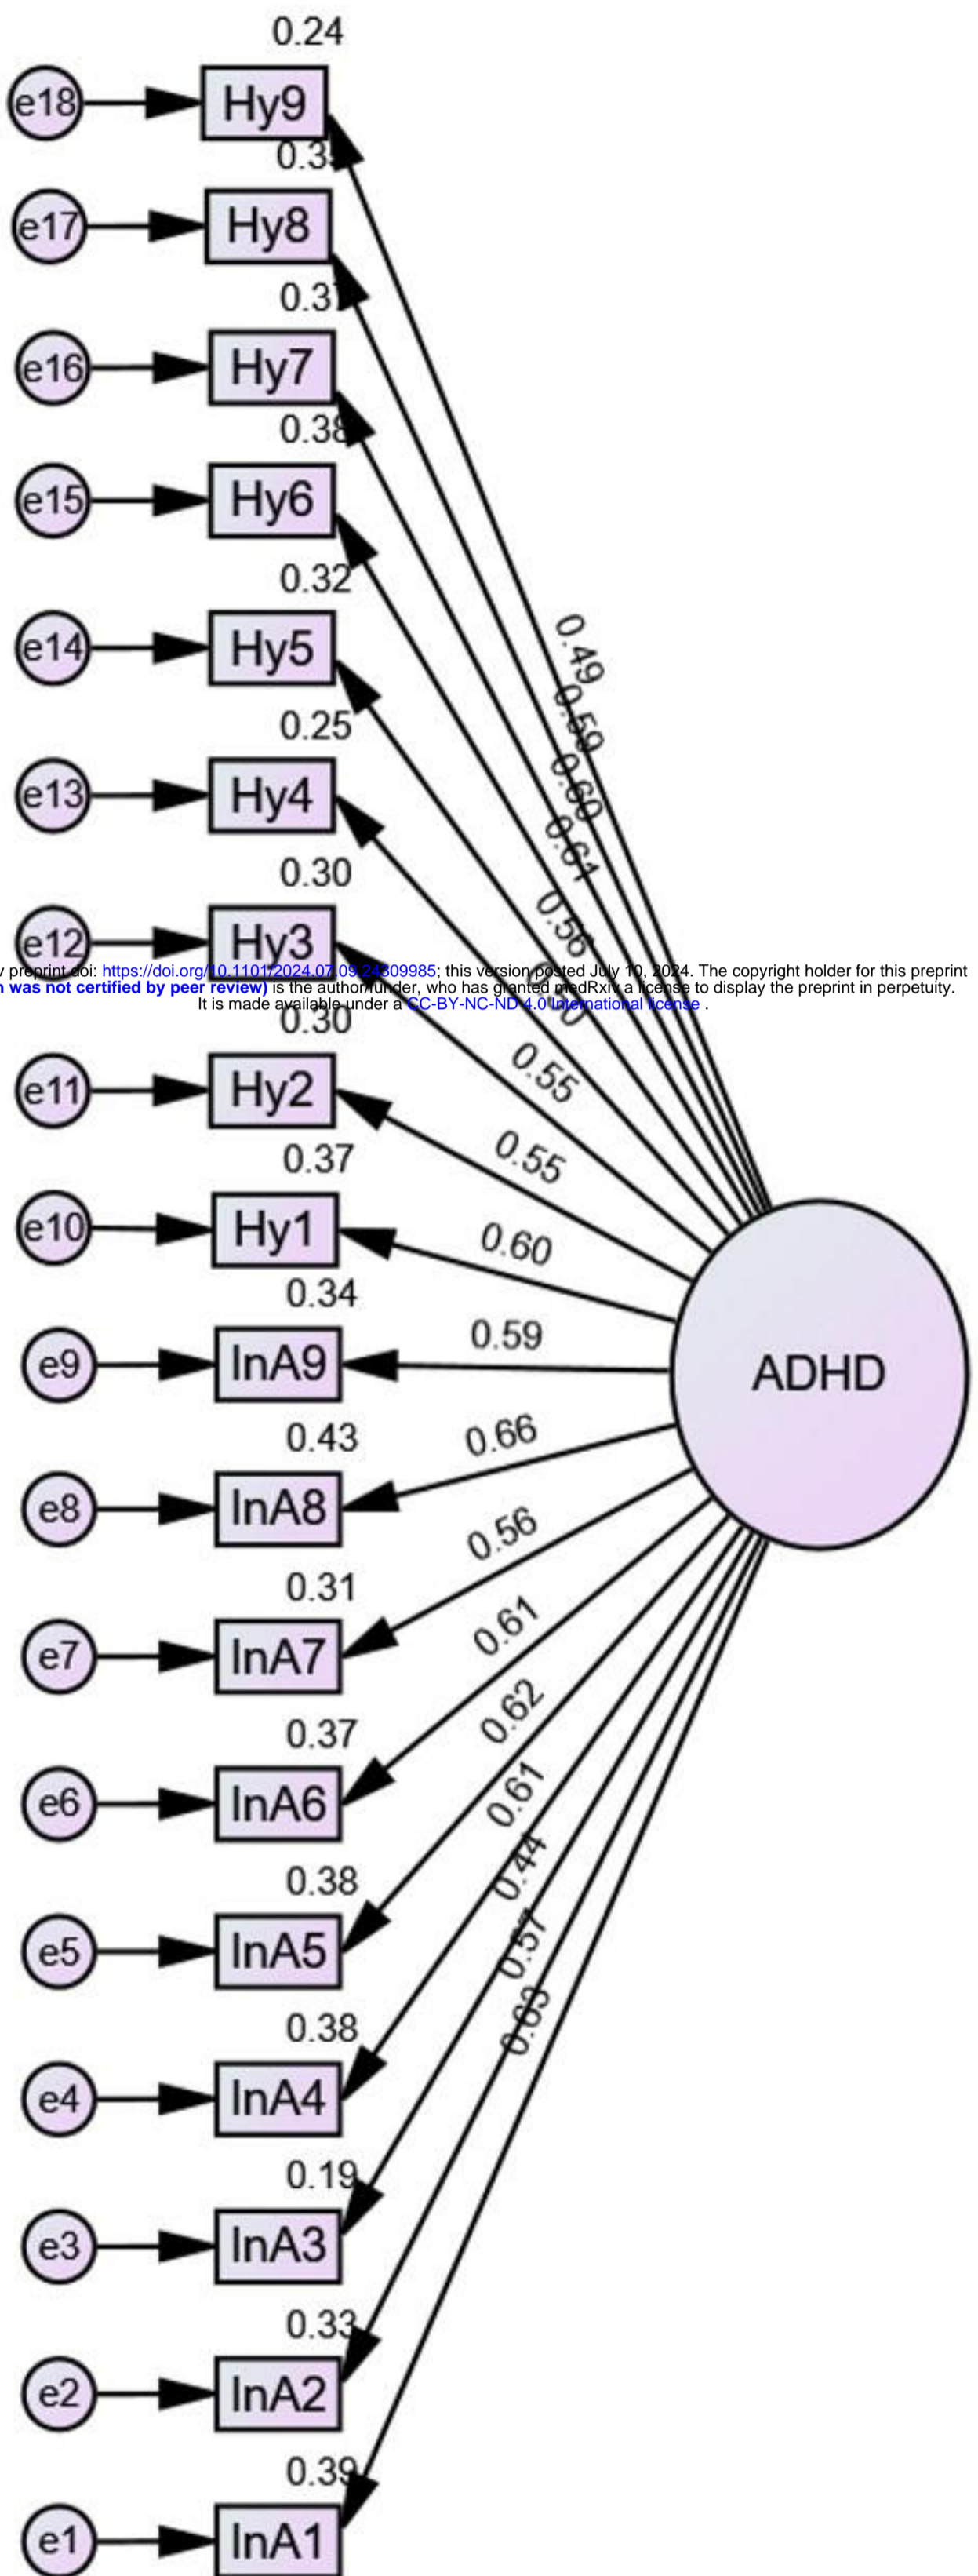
0.24
e18
Hy9
0.35
e17
Hy8
0.37
e16
Hy7
0.38
e15
Hy6
0.32
e14
Hy5
0.25
e13
Hy4
0.30
e12
Hy3
0.30
e11
Hy2
0.37
e10
Hy1
0.34
e9
InA9
0.43
e8
InA8
0.31
e7
InA7
0.37
e6
InA6
0.38
e5
InA5
0.38
e4
InA4
0.19
e3
InA3
0.33
e2
InA2
0.39
e1
InA1

0.49
0.59
0.60
0.61
0.56
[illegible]
0.55
0.55
0.60
0.59
0.66
0.56
0.61
0.62
0.61
0.44
0.57
0.63

ADHD

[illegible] preprint doi: https://doi.org/10.1101/2024.07.09.24309985; this version posted July 10, 2024. The copyright holder for this preprint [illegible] was not certified by peer review) is the author/funder, who has granted medRxiv a license to display the preprint in perpetuity. It is made available under a CC-BY-NC-ND 4.0 International license .